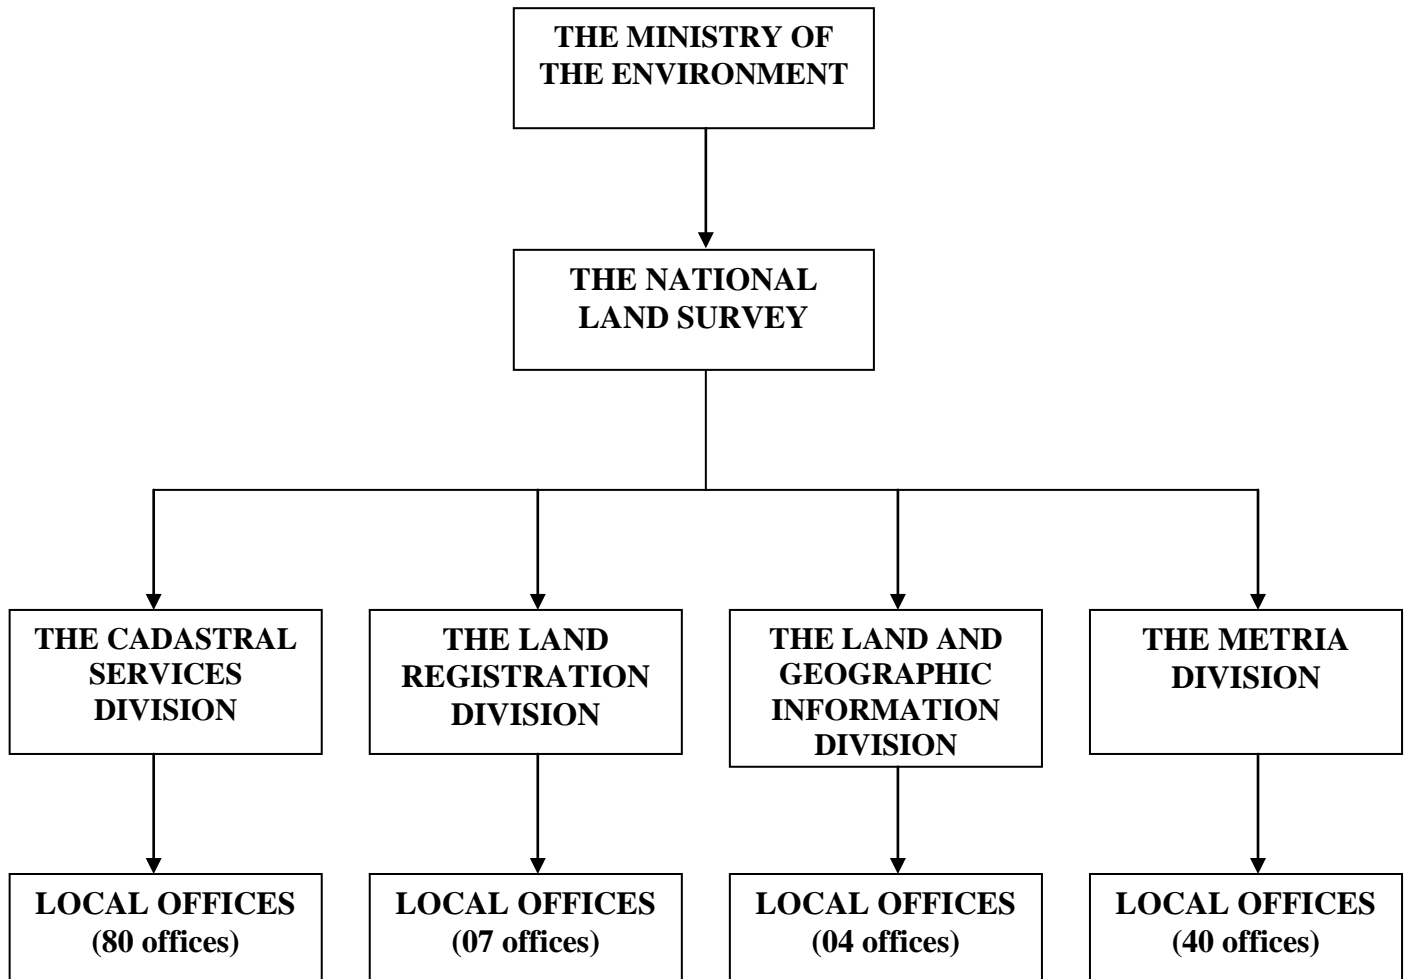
THE MINISTRY OF THE ENVIRONMENT

THE NATIONAL LAND SURVEY

THE CADASTRAL SERVICES DIVISION

THE LAND REGISTRATION DIVISION

THE LAND AND GEOGRAPHIC INFORMATION DIVISION

THE METRIA DIVISION

LOCAL OFFICES (80 offices)

LOCAL OFFICES (07 offices)

LOCAL OFFICES (04 offices)

LOCAL OFFICES (40 offices)